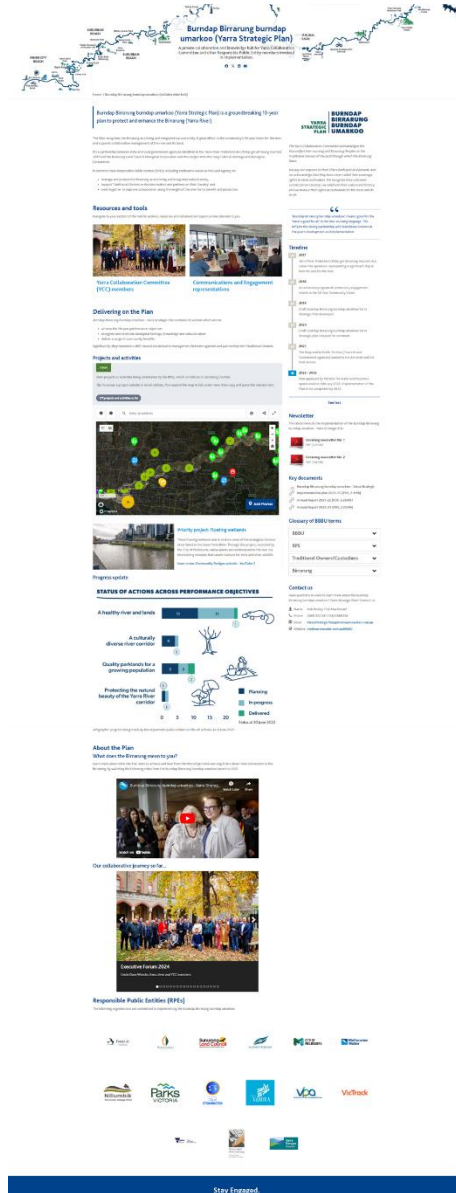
Burndap Birrarung burndap umarkoo (Yarra Strategic Plan)

Burndap Birrarung burndap umarkoo (Yarra Strategic Plan) is a groundbreaking 10-year plan to protect and enhance the Birrarung (Yarra River).

YARRA STRATEGIC PLAN

BURNDAP BIRRARUNG BURNDAP UMARKOO

Resources and tools

Yarra Collaboration Committee (YCC) members

Communications and Engagement representatives

Delivering on the Plan

Projects and activities

Priority project: Floating wetlands

Progress update

STATUS OF ACTIONS ACROSS PERFORMANCE OBJECTIVES

A healthy river and lands

A culturally diverse river corridor

Quality parklands for a growing population

Protecting the natural beauty of the Yarra River corridor

Planning

In progress

Delivered

0 5 10 15 20

About the Plan

What does the Birrarung mean to you?

Our collaborative journey so far...

Executive Forum 2024

Responsible Public Entities (RPEs)

Timeline

2017

2018

2019

2020

2021

2022 - 2024

Newsletter

Key documents

Glossary of BBBU terms

BBBU

RPE

Traditional Owners/Custodians

Birrarung

Contact us

Parks VICTORIA

vpa

VicTrack

Nillumbik

Stay Engaged.